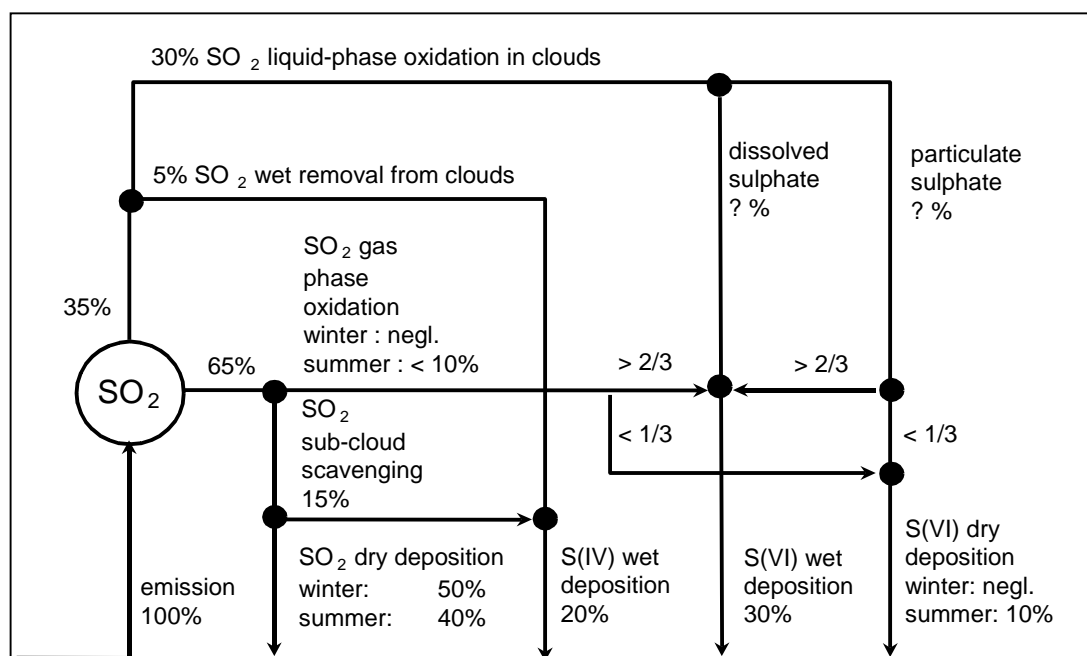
30% $SO_2$ liquid-phase oxidation in clouds

dissolved sulphate ? %

particulate sulphate ? %

5% $SO_2$ wet removal from clouds

$SO_2$ gas phase oxidation winter : negl. summer : < 10%

35%

65%

$SO_2$

> 2/3

> 2/3

$SO_2$ sub-cloud scavenging 15%

< 1/3

< 1/3

$SO_2$ dry deposition
winter: 50%
summer: 40%

S(IV) wet deposition 20%

S(VI) wet deposition 30%

S(VI) dry deposition winter: negl. summer: 10%

emission 100%